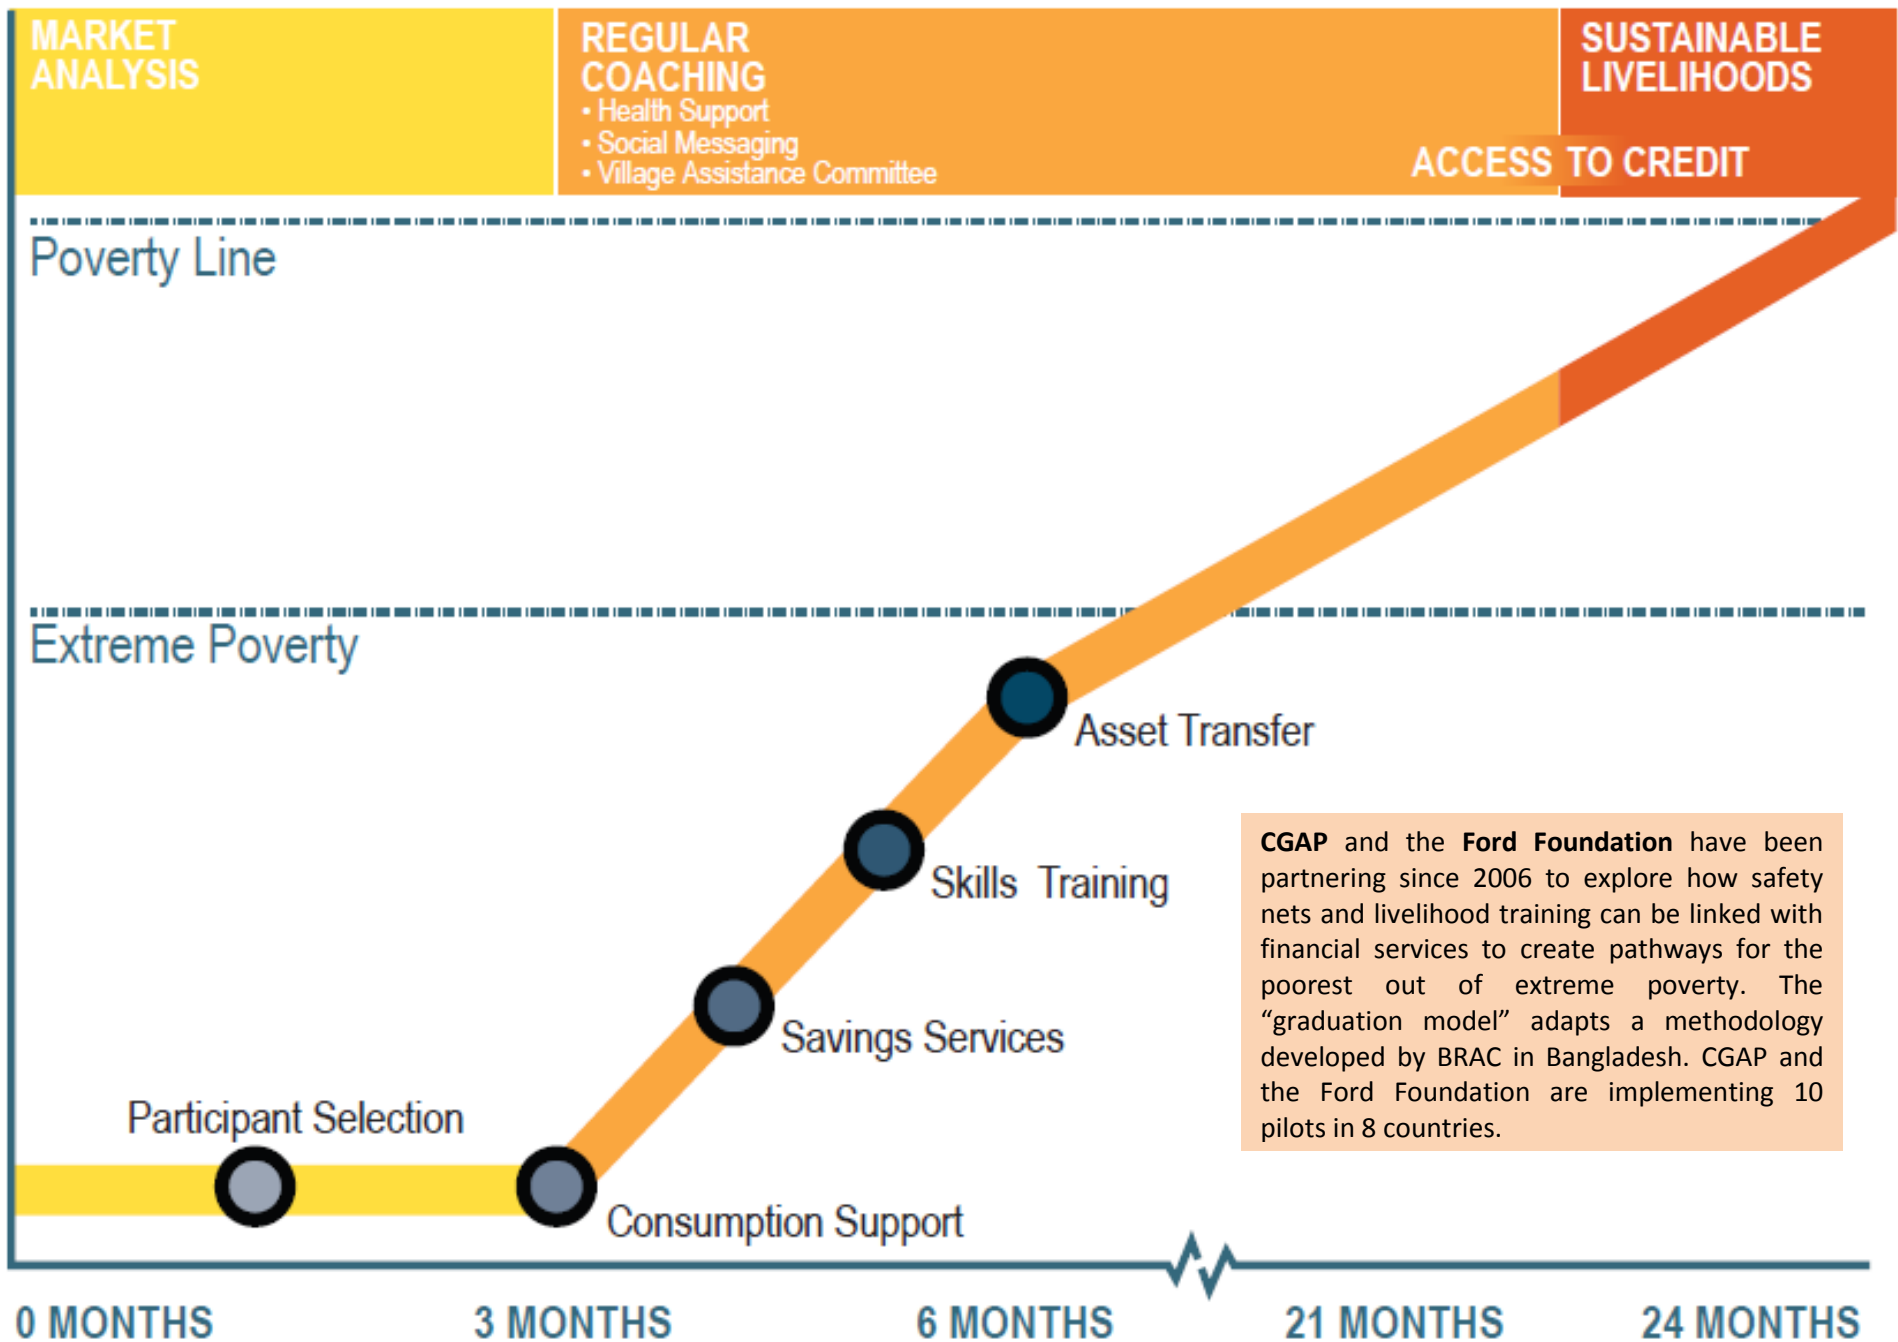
MARKET ANALYSIS

REGULAR COACHING
• Health Support
• Social Messaging
• Village Assistance Committee

SUSTAINABLE LIVELIHOODS

ACCESS TO CREDIT

Poverty Line

Extreme Poverty

Asset Transfer

Skills Training

Savings Services

Participant Selection

Consumption Support

**CGAP** and the **Ford Foundation** have been partnering since 2006 to explore how safety nets and livelihood training can be linked with financial services to create pathways for the poorest out of extreme poverty. The "graduation model" adapts a methodology developed by BRAC in Bangladesh. CGAP and the Ford Foundation are implementing 10 pilots in 8 countries.

0 MONTHS 3 MONTHS 6 MONTHS 21 MONTHS 24 MONTHS